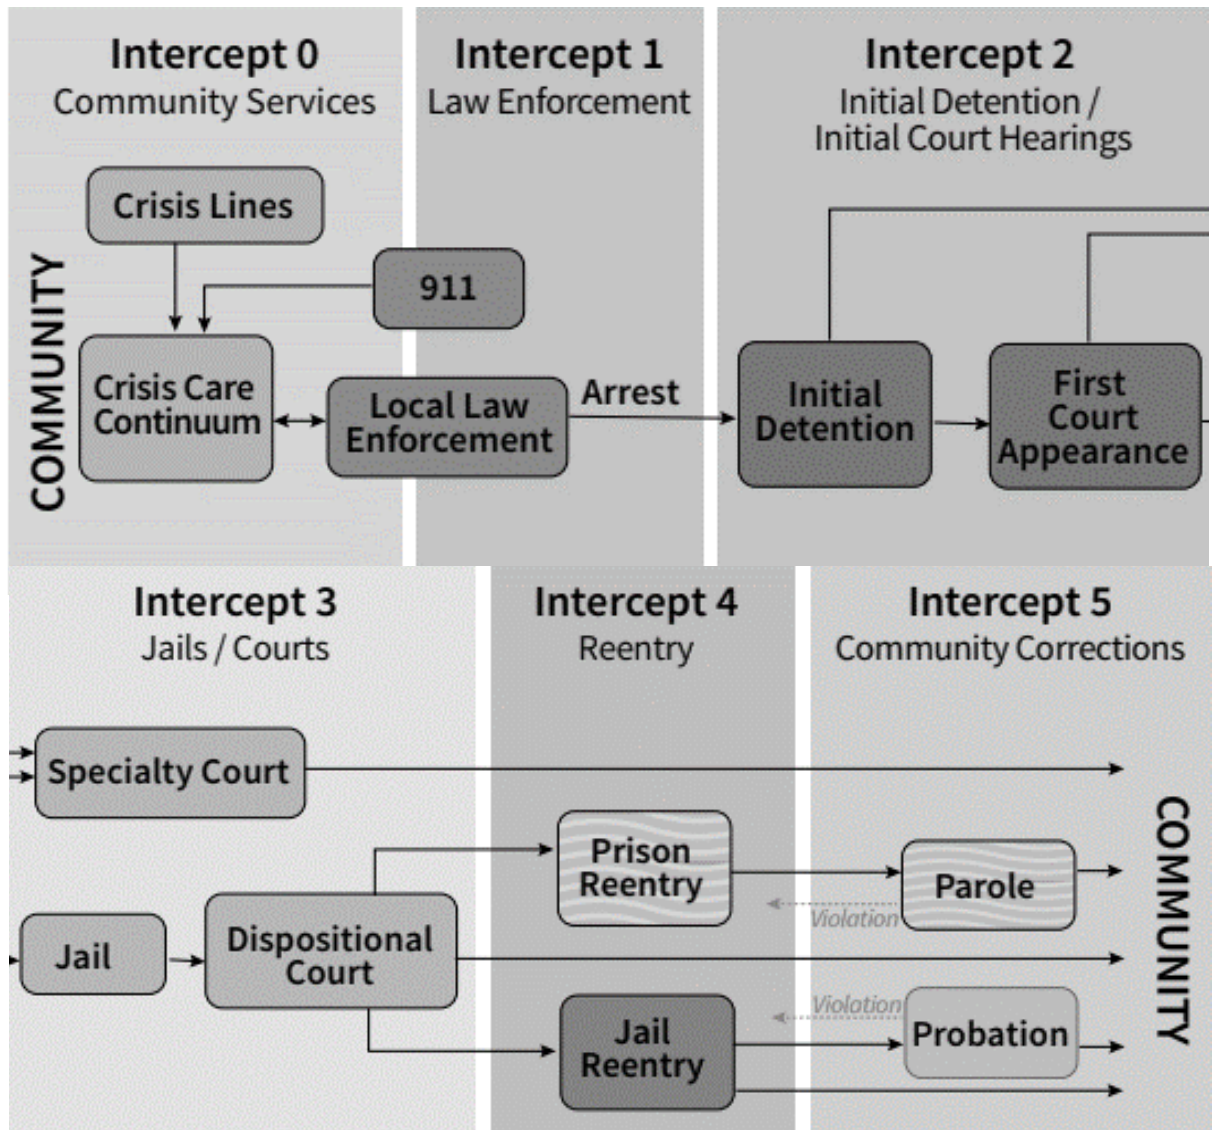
Intercept 0
Community Services

Intercept 1
Law Enforcement

Intercept 2
Initial Detention / Initial Court Hearings

COMMUNITY

Crisis Lines

911

Crisis Care Continuum

Local Law Enforcement

Arrest

Initial Detention

First Court Appearance

Intercept 3
Jails / Courts

Intercept 4
Reentry

Intercept 5
Community Corrections

Specialty Court

Prison Reentry

Parole

Violation

Jail

Dispositional Court

Violation

Jail Reentry

Probation

COMMUNITY